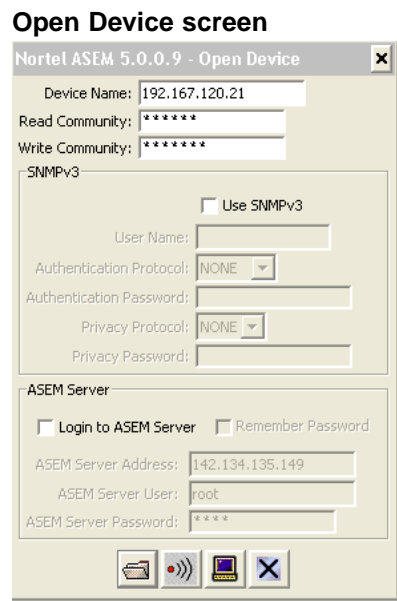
**Open Device screen**

Nortel ASEM 5.0.0.9 - Open Device

Device Name: 192.167.120.21

Read Community: ******

Write Community: *******

SNMPv3

Use SNMPv3

User Name:

Authentication Protocol: NONE

Authentication Password:

Privacy Protocol: NONE

Privacy Password:

ASEM Server

Login to ASEM Server

Remember Password

ASEM Server Address: 142.134.135.149

ASEM Server User: root

ASEM Server Password: ****